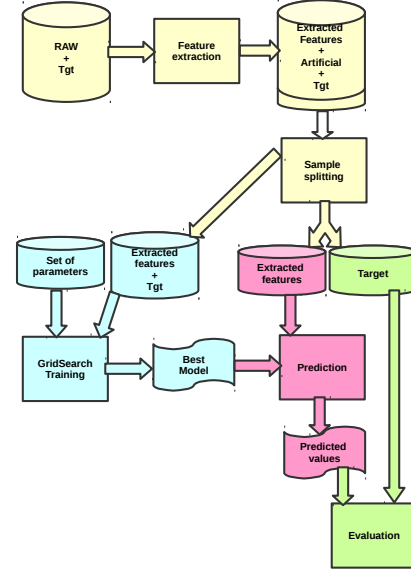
RAW
+
Tgt

Feature extraction

Extracted Features
+
Artificial
+
Tgt

Sample splitting

Set of parameters

Extracted features
+
Tgt

Extracted features

Target

GridSearch Training

Best Model

Prediction

Predicted values

Evaluation